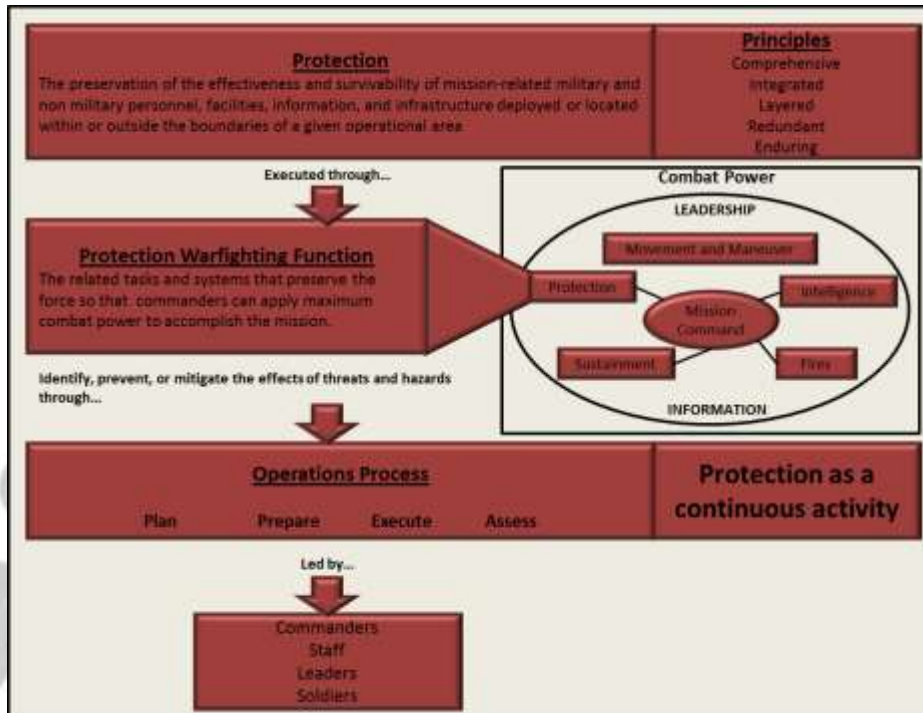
Protection
The preservation of the effectiveness and survivability of mission-related military and non military personnel, facilities, information, and infrastructure deployed or located within or outside the boundaries of a given operational area

Principles
Comprehensive
Integrated
Layered
Redundant
Enduring

Executed through...

Protection Warfighting Function
The related tasks and systems that preserve the force so that commanders can apply maximum combat power to accomplish the mission.

Combat Power
LEADERSHIP
Movement and Maneuver
Protection
Mission Command
Intelligence
Sustainment
Fires
INFORMATION

Identify, prevent, or mitigate the effects of threats and hazards through...

Operations Process
Plan Prepare Execute Assess

Protection as a continuous activity

Led by...

Commanders
Staff
Leaders
Soldiers